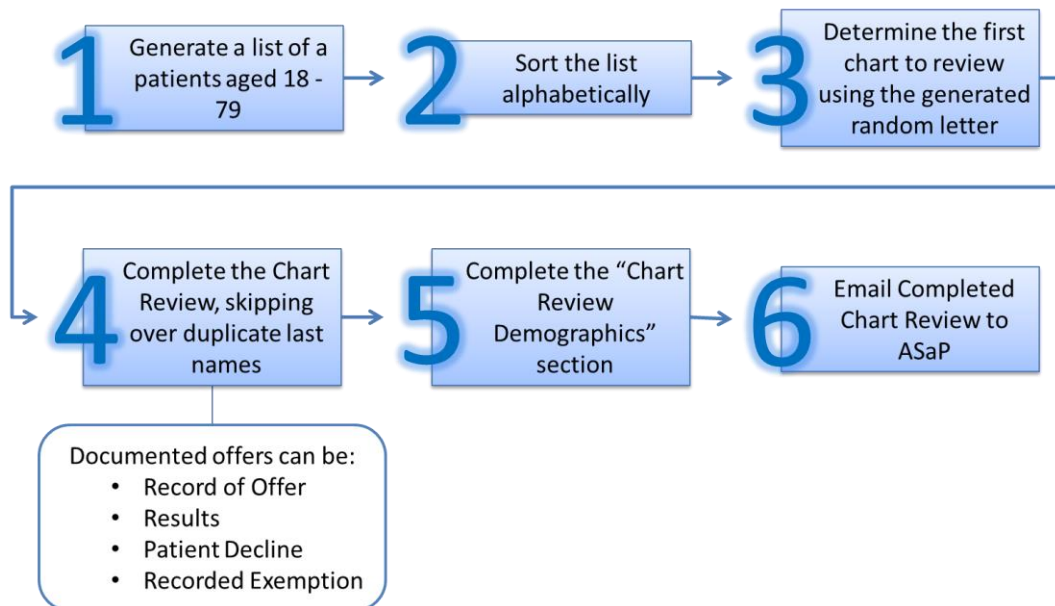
1 Generate a list of a patients aged 18 - 79

2 Sort the list alphabetically

3 Determine the first chart to review using the generated random letter

4 Complete the Chart Review, skipping over duplicate last names

Documented offers can be:
• Record of Offer
• Results
• Patient Decline
• Recorded Exemption

5 Complete the "Chart Review Demographics" section

6 Email Completed Chart Review to ASaP